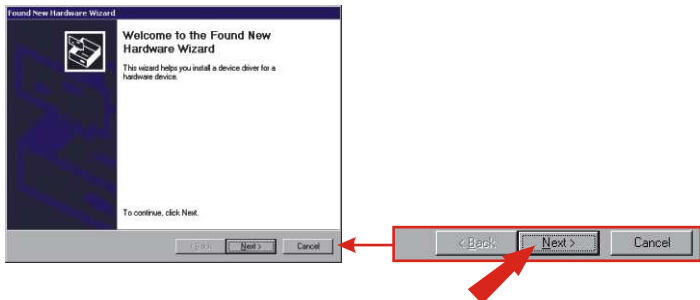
Found New Hardware Wizard

Welcome to the Found New Hardware Wizard

This wizard helps you install a device driver for a hardware device.

To continue, click Next.

< Back
Next >
Cancel

< Back
Next >
Cancel